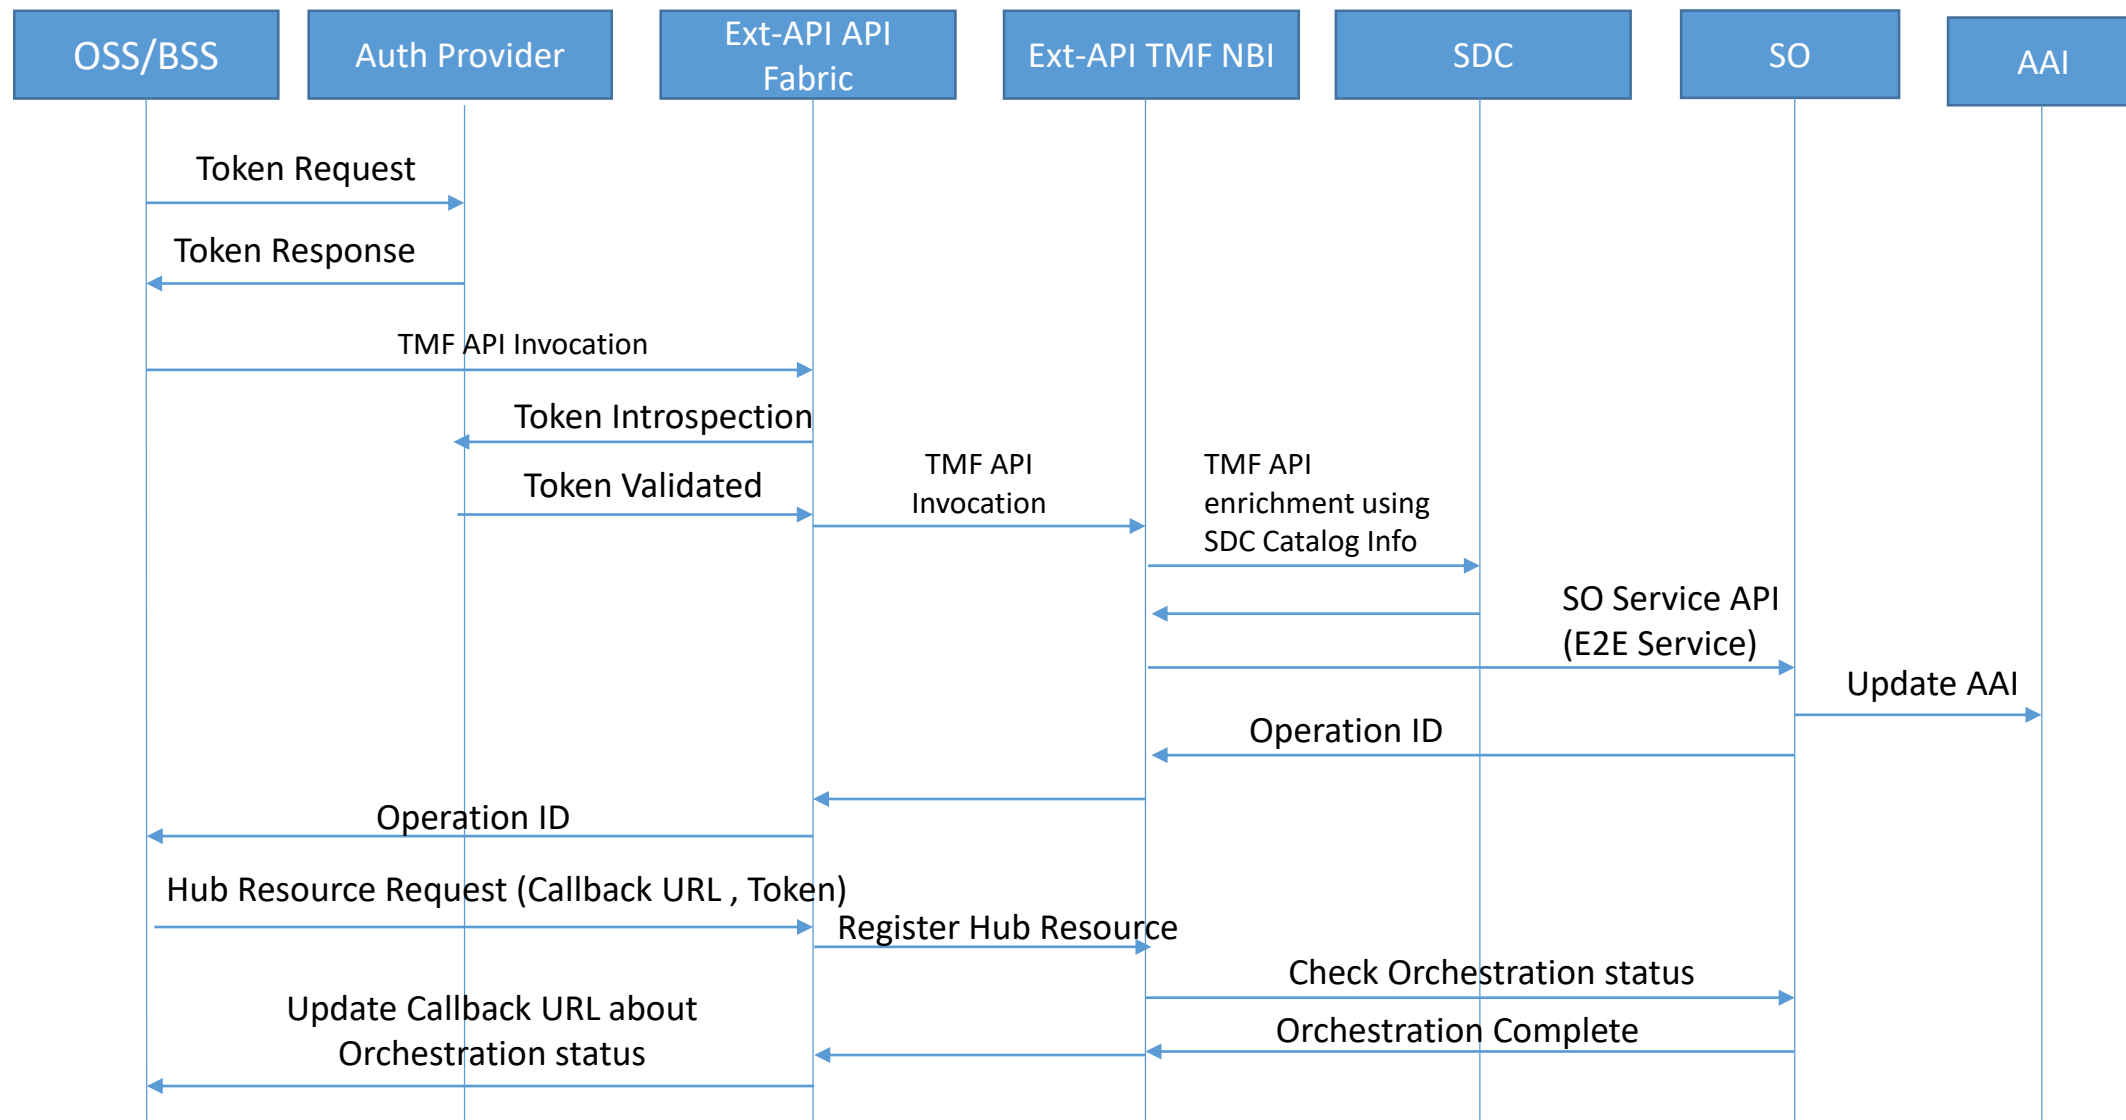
OSS/BSS

Auth Provider

Ext-API API Fabric

Ext-API TMF NBI

SDC

SO

AAI

Token Request

Token Response

TMF API Invocation

Token Introspection

Token Validated

TMF API Invocation

TMF API enrichment using SDC Catalog Info

SO Service API (E2E Service)

Update AAI

Operation ID

Operation ID

Hub Resource Request (Callback URL , Token)

Register Hub Resource

Check Orchestration status

Update Callback URL about Orchestration status

Orchestration Complete